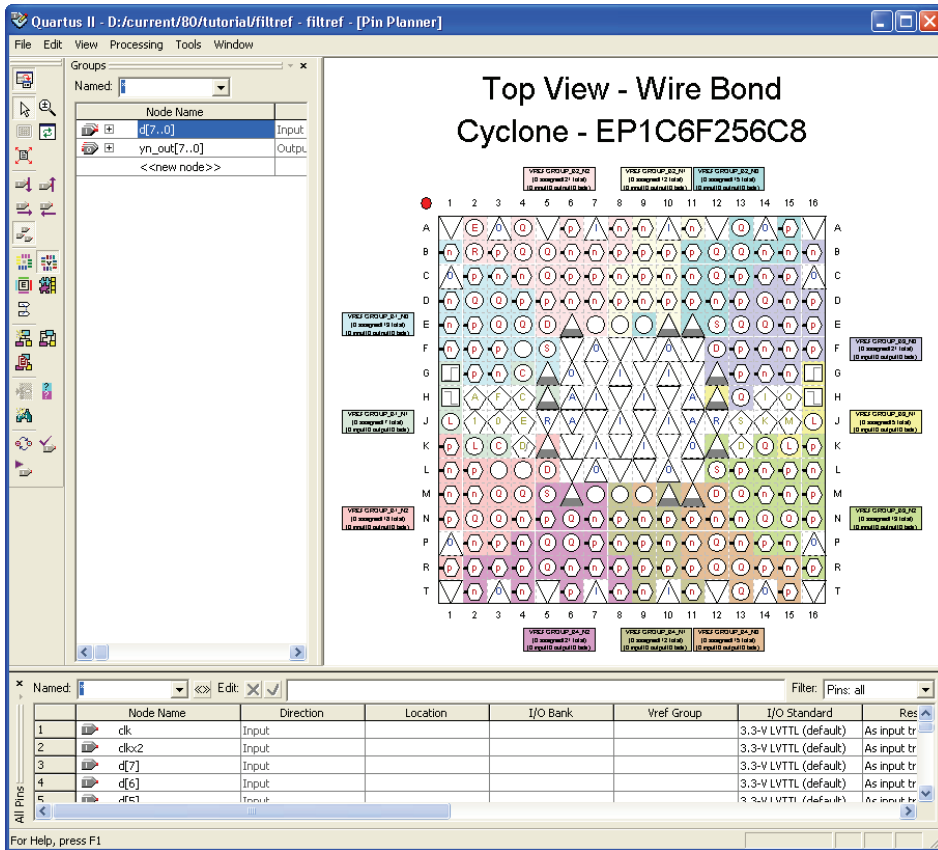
Quartus II - D:/current/80/tutorial/filtref - filtref - [Pin Planner]

File Edit View Processing Tools Window

Groups

Named: *

| Node Name | |
|---|---|
| d[7..0] | Input |
| yn_out[7..0] | Outpu |
| <<new node>> | |

Top View - Wire Bond
Cyclone - EP1C6F256C8

1 2 3 4 5 6 7 8 9 10 11 12 13 14 15 16

A B C D E F G H J K L M N P R T

1 2 3 4 5 6 7 8 9 10 11 12 13 14 15 16

Named: * Edit:

Filter: Pins: all

| | Node Name | Direction | Location | I/O Bank | Vref Group | I/O Standard | Res |
|---|---|---|---|---|---|---|---|
| 1 | clk | Input | | | | 3.3-V LVTTL (default) | As input tr |
| 2 | clkx2 | Input | | | | 3.3-V LVTTL (default) | As input tr |
| 3 | d[7] | Input | | | | 3.3-V LVTTL (default) | As input tr |
| 4 | d[6] | Input | | | | 3.3-V LVTTL (default) | As input tr |
| 5 | d[5] | Input | | | | 3.3-V LVTTL (default) | As input tr |

All Pins

For Help, press F1